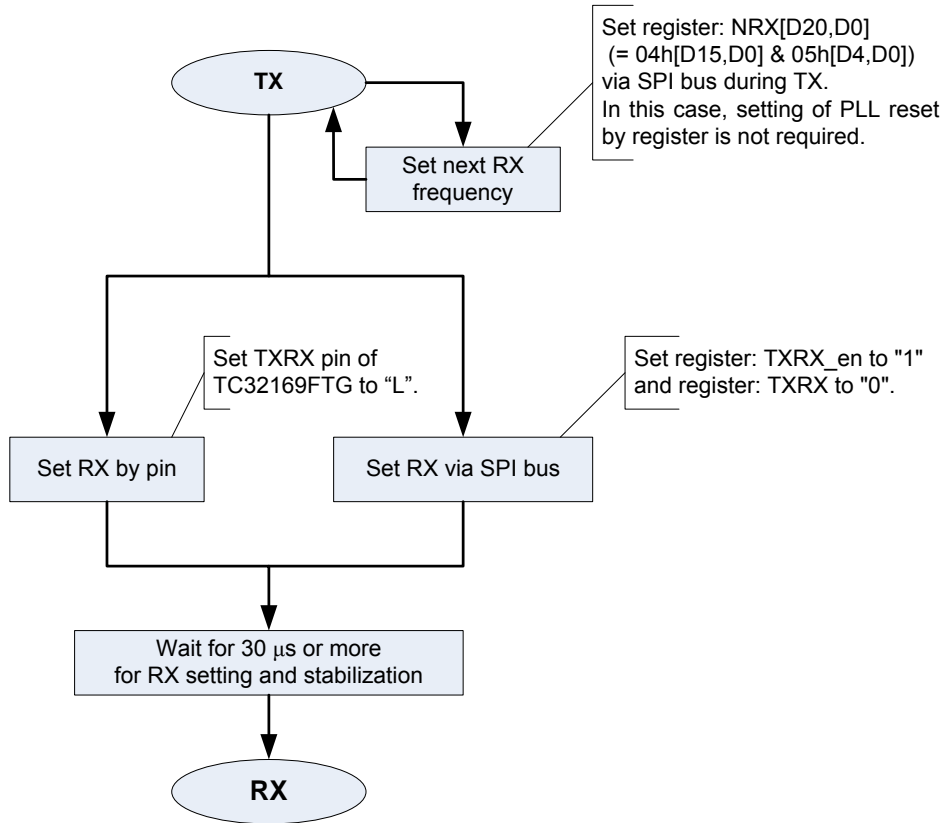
Set register: NRX[D20,D0] (= 04h[D15,D0] & 05h[D4,D0]) via SPI bus during TX.
In this case, setting of PLL reset by register is not required.

TX

Set next RX frequency

Set TXRX pin of TC32169FTG to “L”.

Set register: TXRX_en to "1" and register: TXRX to "0".

Set RX by pin

Set RX via SPI bus

Wait for 30 $\mu$s or more for RX setting and stabilization

RX